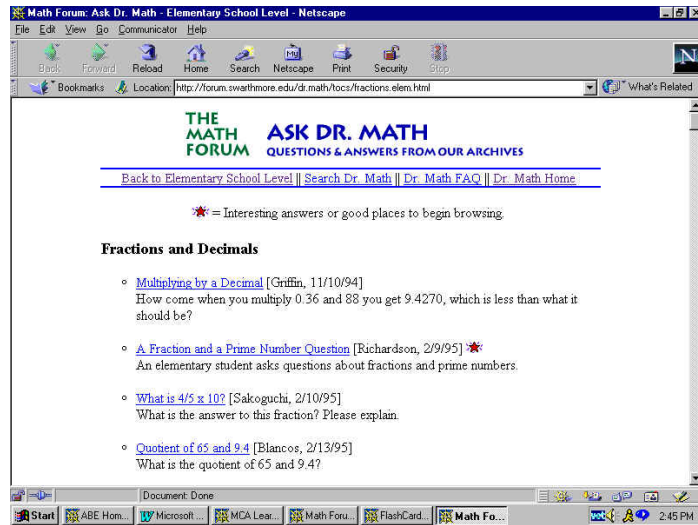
Math Forum: Ask Dr. Math - Elementary School Level - Netscape

File Edit View Go Communicator Help

Back Forward Reload Home Search Netscape Print Security Stop

Bookmarks Location: http://forum.swarthmore.edu/dr.math/tocs/fractions.elem.html What's Related

THE MATH FORUM ASK DR. MATH QUESTIONS & ANSWERS FROM OUR ARCHIVES

Back to Elementary School Level || Search Dr. Math || Dr. Math FAQ || Dr. Math Home

= Interesting answers or good places to begin browsing.

Fractions and Decimals

Multiplying by a Decimal [Griffin, 11/10/94]
How come when you multiply 0.36 and 88 you get 9.4270, which is less than what it should be?

A Fraction and a Prime Number Question [Richardson, 2/9/95]
An elementary student asks questions about fractions and prime numbers.

What is 4/5 x 10? [Sakoguchi, 2/10/95]
What is the answer to this fraction? Please explain.

Quotient of 65 and 9.4 [Blancos, 2/13/95]
What is the quotient of 65 and 9.4?

Document: Done

Start ABE Hom... Microsoft ... MCA Lear... Math Foru... FlashCard... Math Fo... 2:45 PM